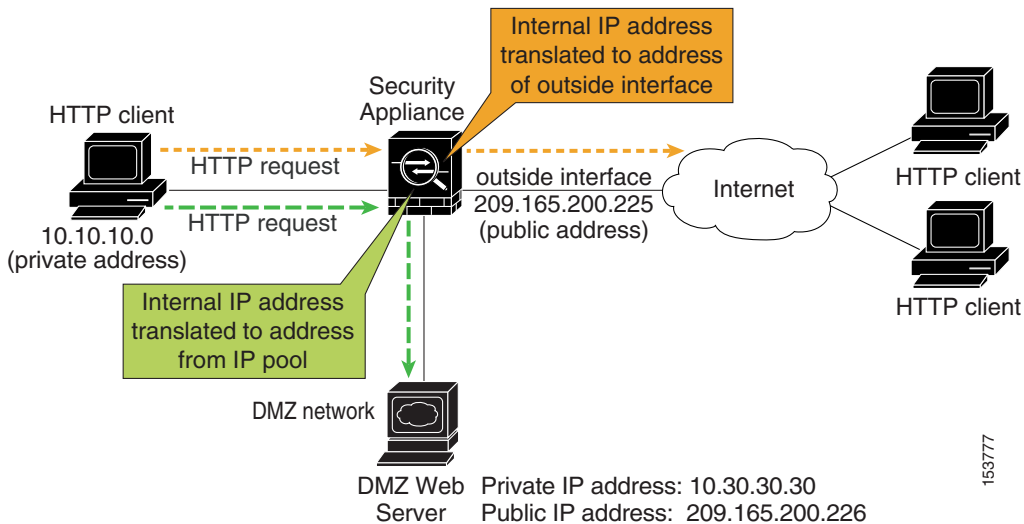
Internal IP address translated to address of outside interface

Security Appliance

HTTP client

HTTP request

HTTP request

10.10.10.0 (private address)

outside interface 209.165.200.225 (public address)

Internet

HTTP client

HTTP client

Internal IP address translated to address from IP pool

DMZ network

DMZ Web Server

Private IP address: 10.30.30.30
Public IP address: 209.165.200.226

153777